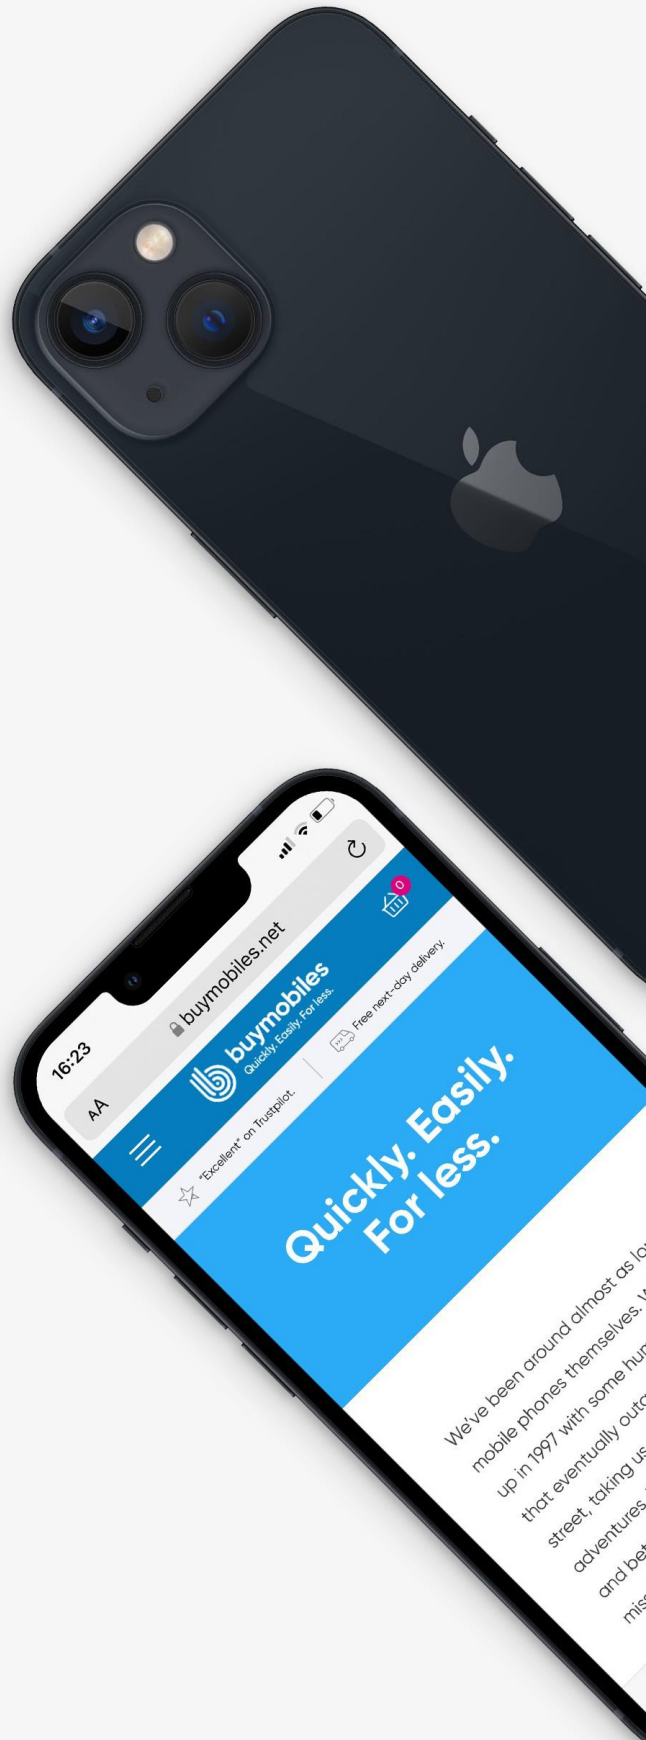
16:23

AA buymobiles.net

buymobiles
Quickly. Easily. For less.

0

"Excellent" on Trustpilot.

Free next-day delivery.

Quickly. Easily. For less.

We've been around almost as lo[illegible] mobile phones themselves. W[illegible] up in 1997 with some hu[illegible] that eventually out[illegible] street, taking us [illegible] adventures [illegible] and be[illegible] mis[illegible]